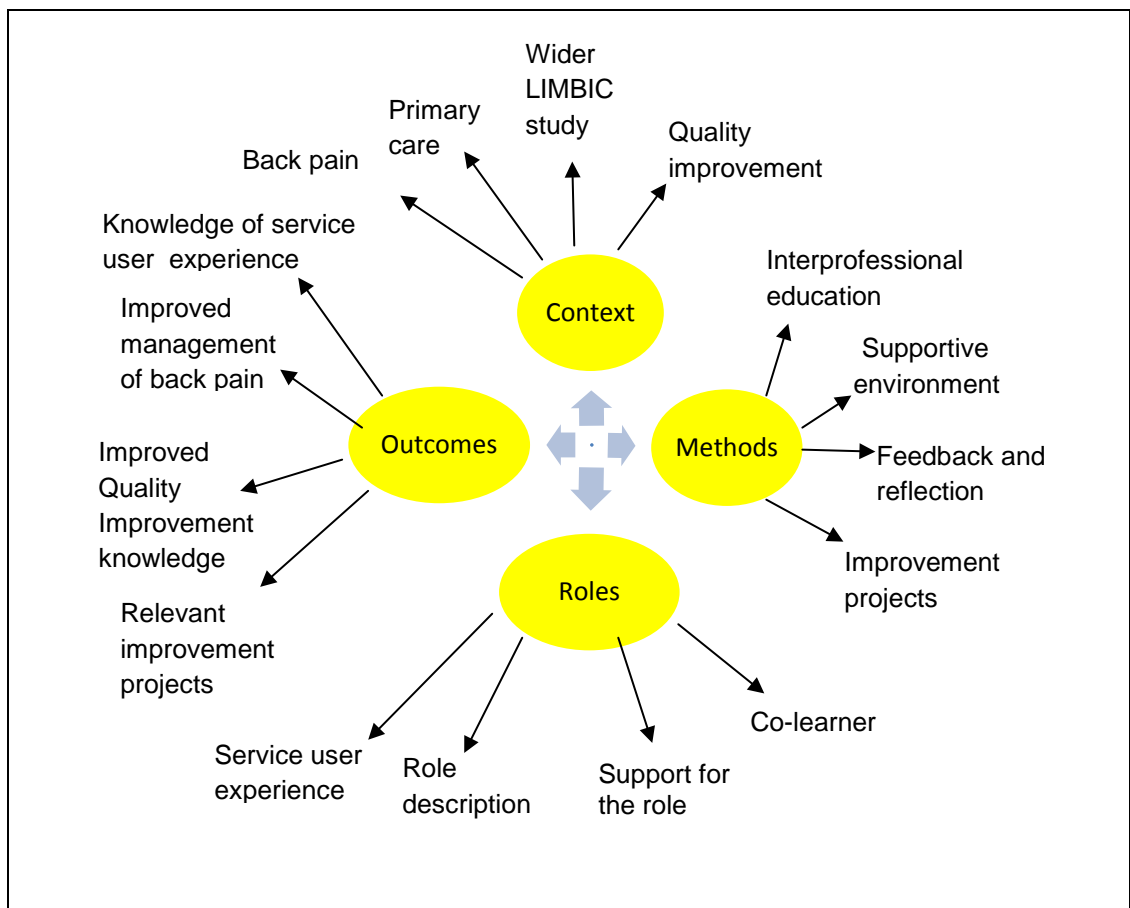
Wider LIMBIC study

Primary care

Quality improvement

Back pain

Knowledge of service user experience

Context

Interprofessional education

Improved management of back pain

Supportive environment

Outcomes

Methods

Improved Quality Improvement knowledge

Feedback and reflection

Improvement projects

Roles

Relevant improvement projects

Co-learner

Service user experience

Role description

Support for the role